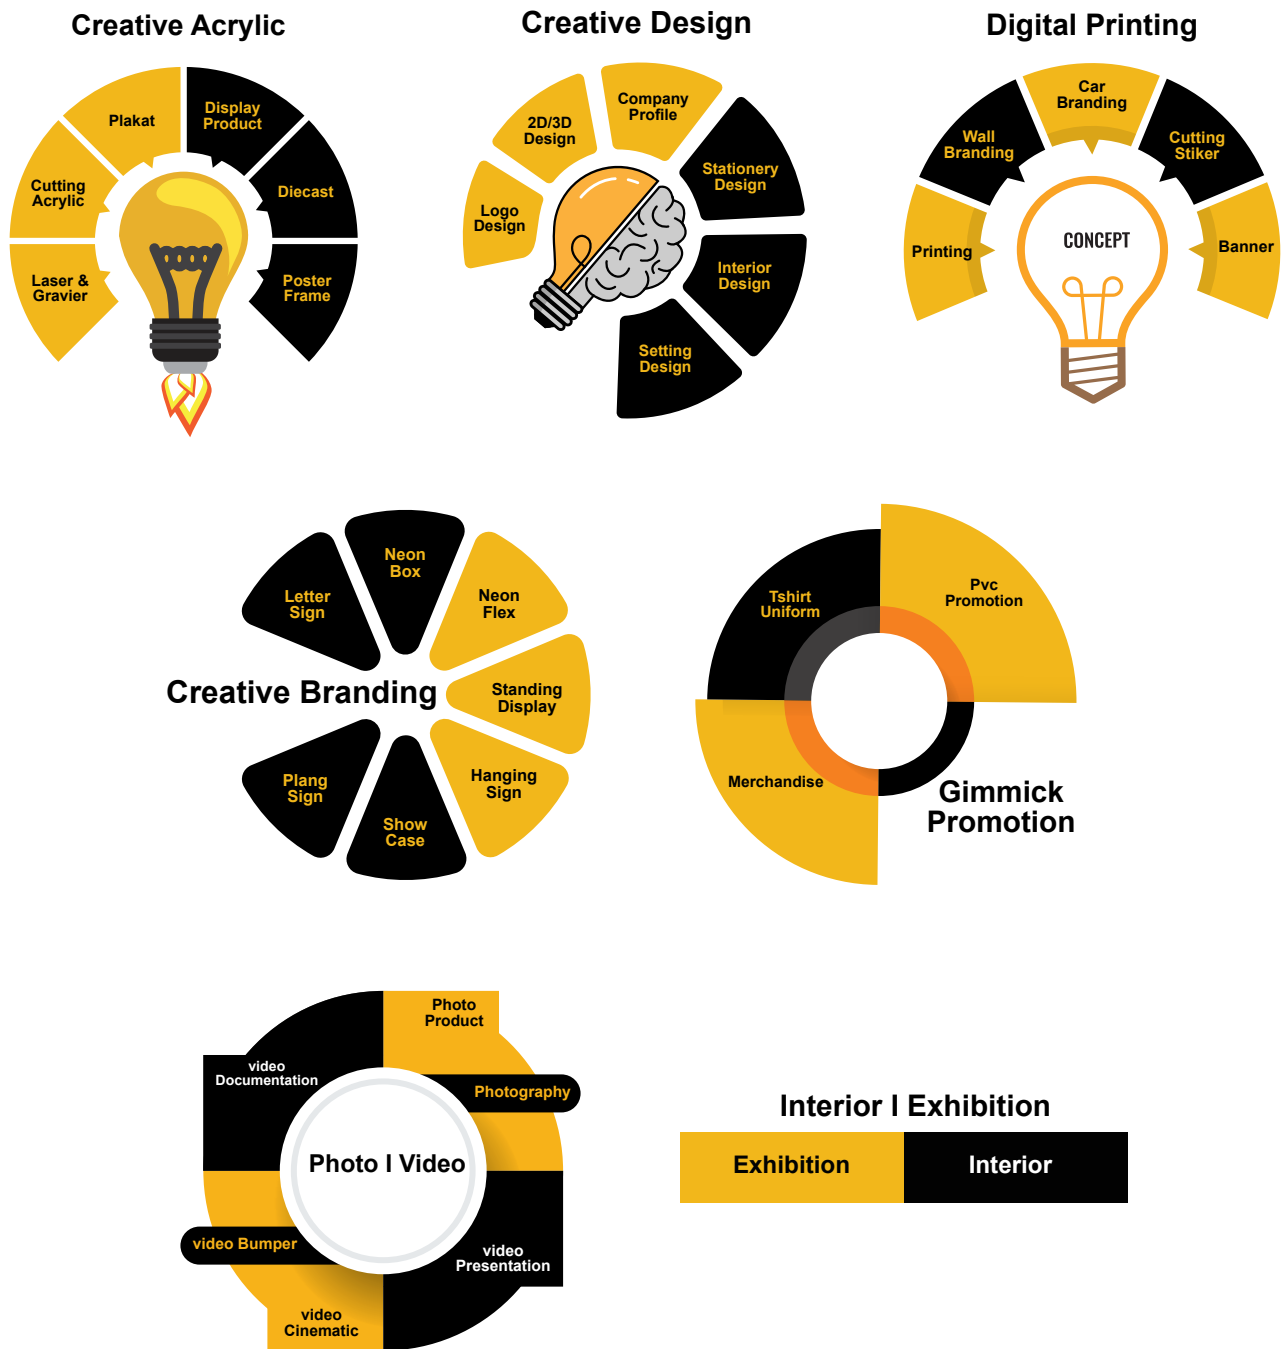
Creative Acrylic

Plakat
Display Product
Diecast
Poster Frame
Cutting Acrylic
Laser & Gravier

Creative Design

Company Profile
2D/3D Design
Stationery Design
Logo Design
Interior Design
Setting Design

Digital Printing

Car Branding
Wall Branding
Cutting Stiker
Printing
CONCEPT
Banner

Neon Box
Letter Sign
Neon Flex
Creative Branding
Standing Display
Hanging Sign
Plang Sign
Show Case

Tshirt Uniform
Pvc Promotion
Merchandise
Gimmick Promotion

Photo Product
video Documentation
Photography
Photo I Video
video Bumper
video Presentation
video Cinematic

Interior I Exhibition

| Exhibition | Interior |
|---|---|